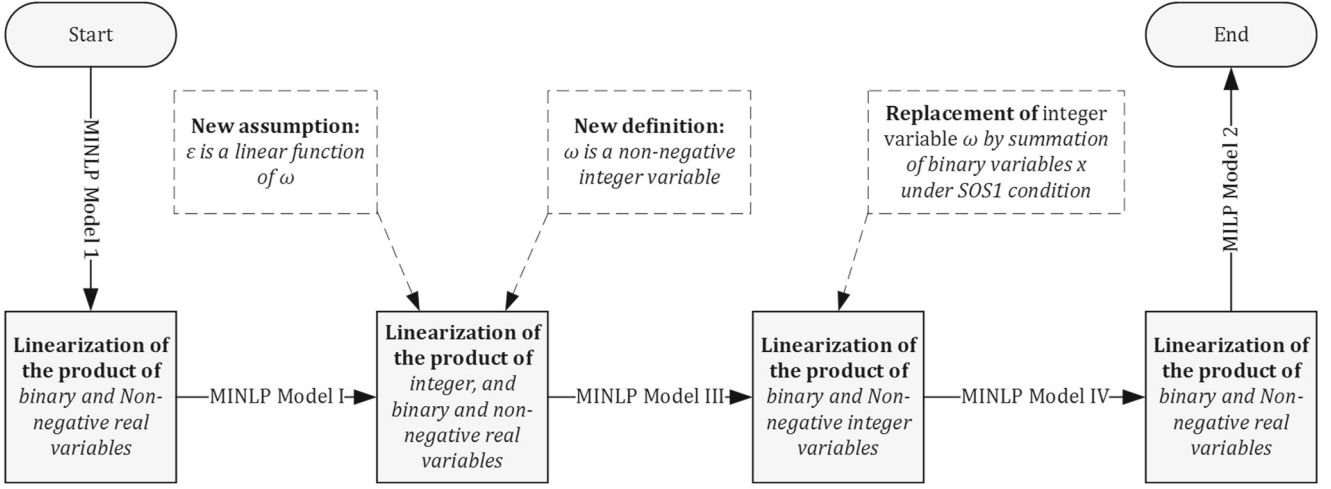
Start

MINLP Model 1

New assumption: $\varepsilon$ is a linear function of $\omega$

New definition: $\omega$ is a non-negative integer variable

Replacement of integer variable $\omega$ by summation of binary variables x under SOS1 condition

End

MILP Model 2

Linearization of the product of binary and Non-negative real variables

MINLP Model I

Linearization of the product of integer, and binary and non-negative real variables

MINLP Model III

Linearization of the product of binary and Non-negative integer variables

MINLP Model IV

Linearization of the product of binary and Non-negative real variables